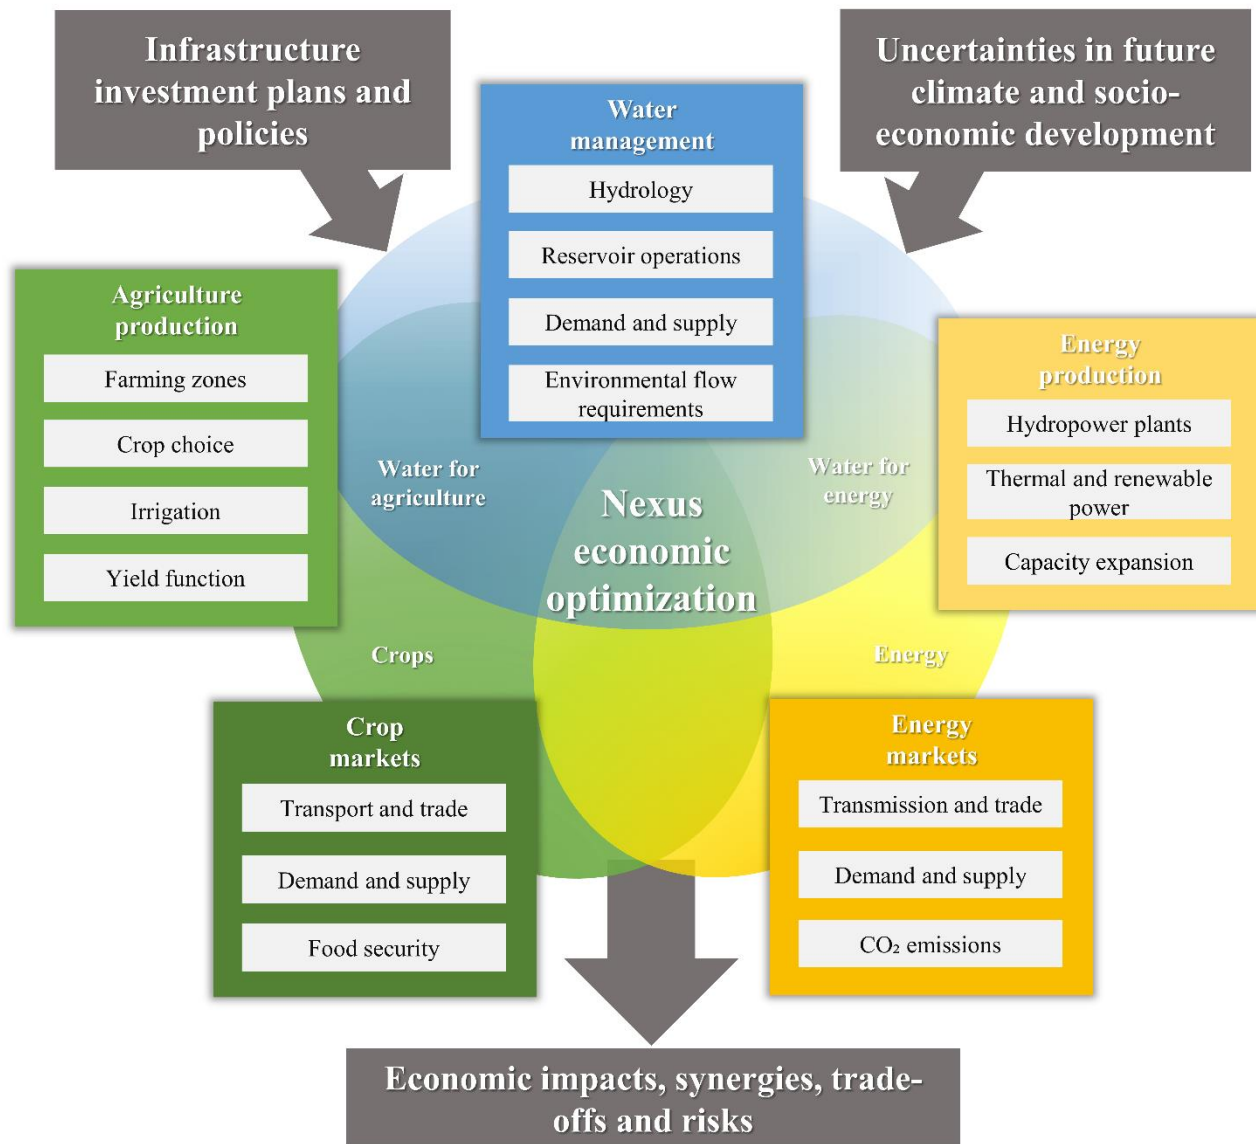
Infrastructure investment plans and policies

Water management

Hydrology

Reservoir operations

Demand and supply

Environmental flow requirements

Uncertainties in future climate and socio-economic development

Agriculture production

Farming zones

Crop choice

Irrigation

Yield function

Water for agriculture

Nexus economic optimization

Water for energy

Energy production

Hydropower plants

Thermal and renewable power

Capacity expansion

Crops

Energy

Crop markets

Transport and trade

Demand and supply

Food security

Energy markets

Transmission and trade

Demand and supply

$CO_2$ emissions

Economic impacts, synergies, trade-offs and risks